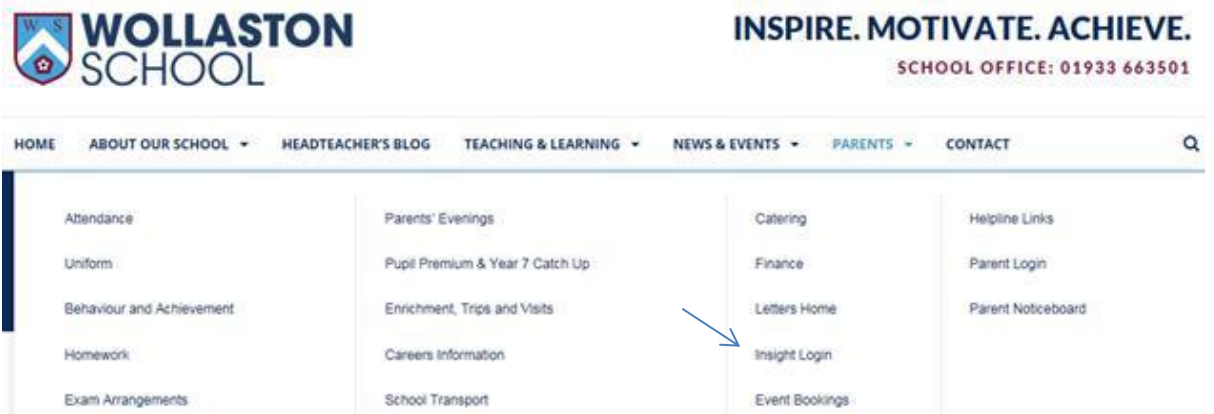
W S
WOLLASTON
SCHOOL

INSPIRE. MOTIVATE. ACHIEVE.
SCHOOL OFFICE: 01933 663501

HOME ABOUT OUR SCHOOL ▾ HEADTEACHER'S BLOG TEACHING & LEARNING ▾ NEWS & EVENTS ▾ PARENTS ▾ CONTACT

Attendance
Uniform
Behaviour and Achievement
Homework
Exam Arrangements

Parents' Evenings
Pupil Premium & Year 7 Catch Up
Enrichment, Trips and Visits
Careers Information
School Transport

Catering
Finance
Letters Home
Insight Login
Event Bookings

Helpline Links
Parent Login
Parent Noticeboard